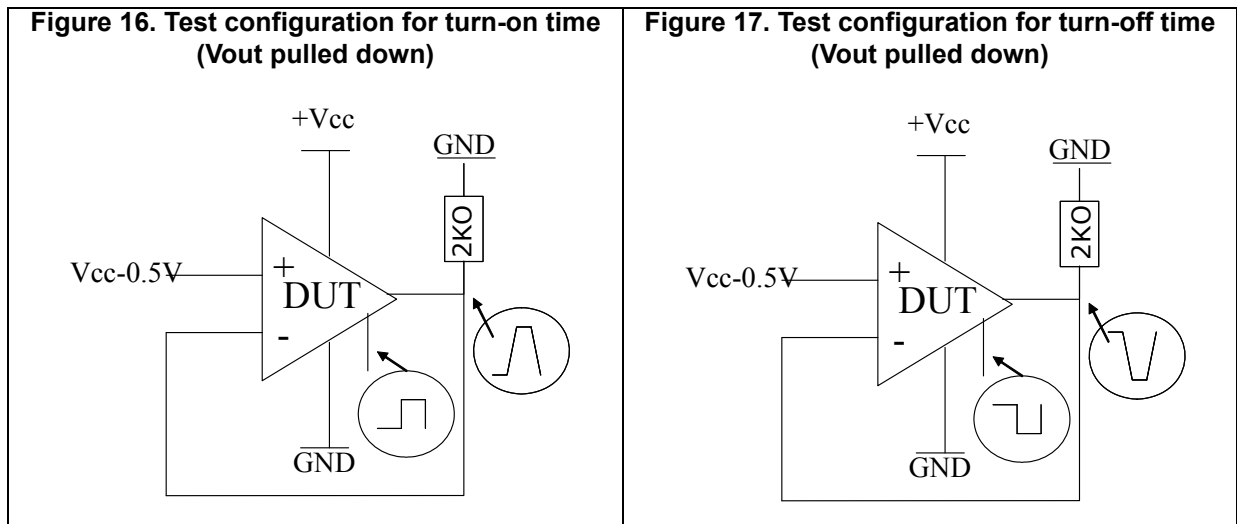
| Figure 16. Test configuration for turn-on time (Vout pulled down) | Figure 17. Test configuration for turn-off time (Vout pulled down) |
|---|---|
| +Vcc GND 2KΩ Vcc-0.5V + DUT - GND | +Vcc GND 2KΩ Vcc-0.5V + DUT - GND |